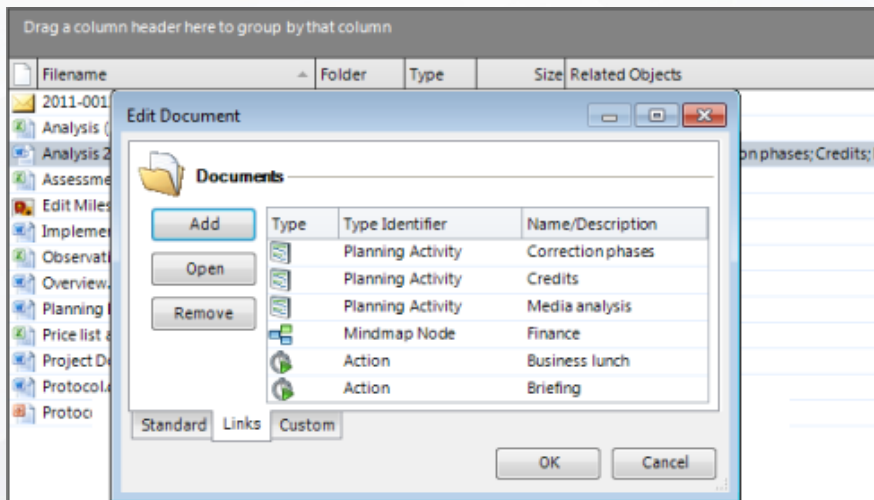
Drag a column header here to group by that column

| Filename | Folder | Type | Size | Related Objects |
|---|---|---|---|---|
| 2011-001 | | | | |
| Analysis ( | | | | |
| Analysis 2 | | | | on phases; Credits; |
| Assessme | | | | |
| Edit Miles | | | | |
| Implemen | | | | |
| Observati | | | | |
| Overview. | | | | |
| Planning | | | | |
| Price list | | | | |
| Project D | | | | |
| Protocol. | | | | |
| Protoc | | | | |

Edit Document

Documents

Add

Open

Remove

| Type | Type Identifier | Name/Description |
|---|---|---|
| | Planning Activity | Correction phases |
| | Planning Activity | Credits |
| | Planning Activity | Media analysis |
| | Mindmap Node | Finance |
| | Action | Business lunch |
| | Action | Briefing |

Standard Links Custom

OK

Cancel